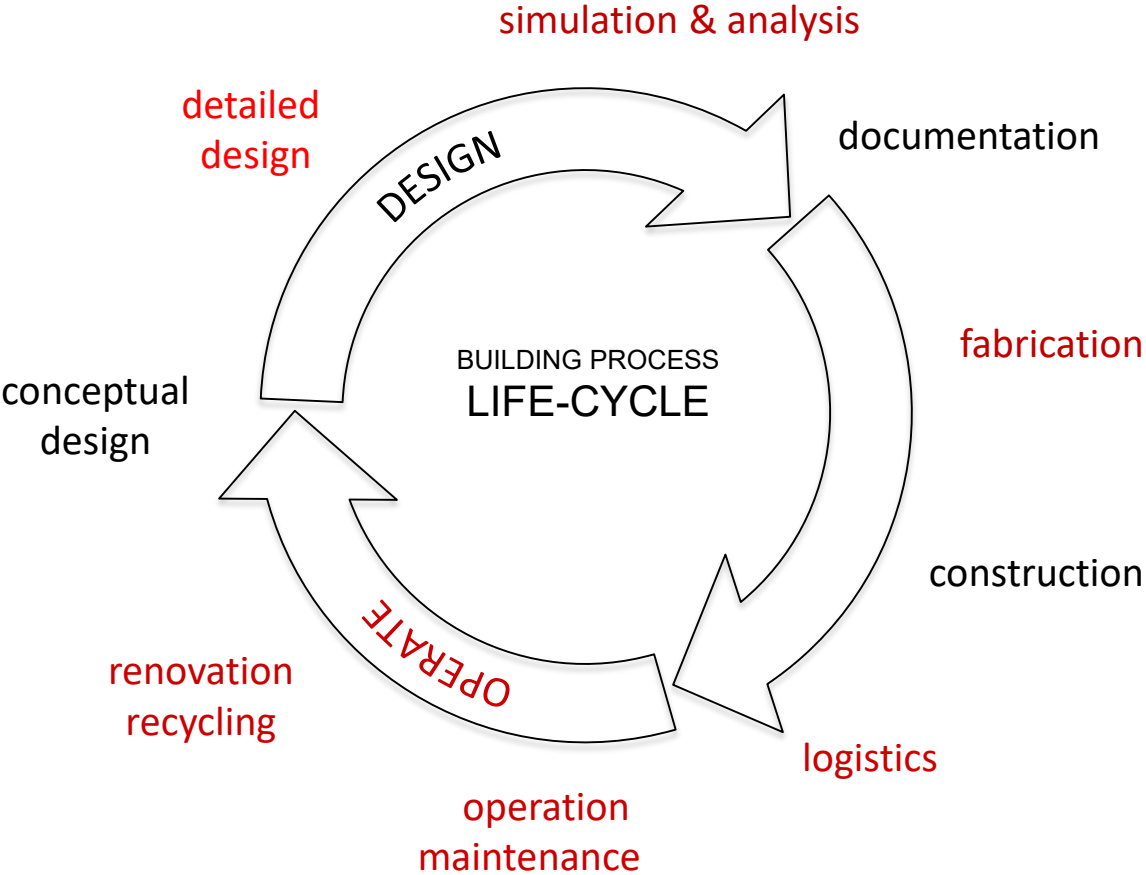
simulation & analysis

detailed design

DESIGN

documentation

BUILDING PROCESS
LIFE-CYCLE

fabrication

conceptual design

construction

OPERATE

renovation recycling

logistics

operation maintenance